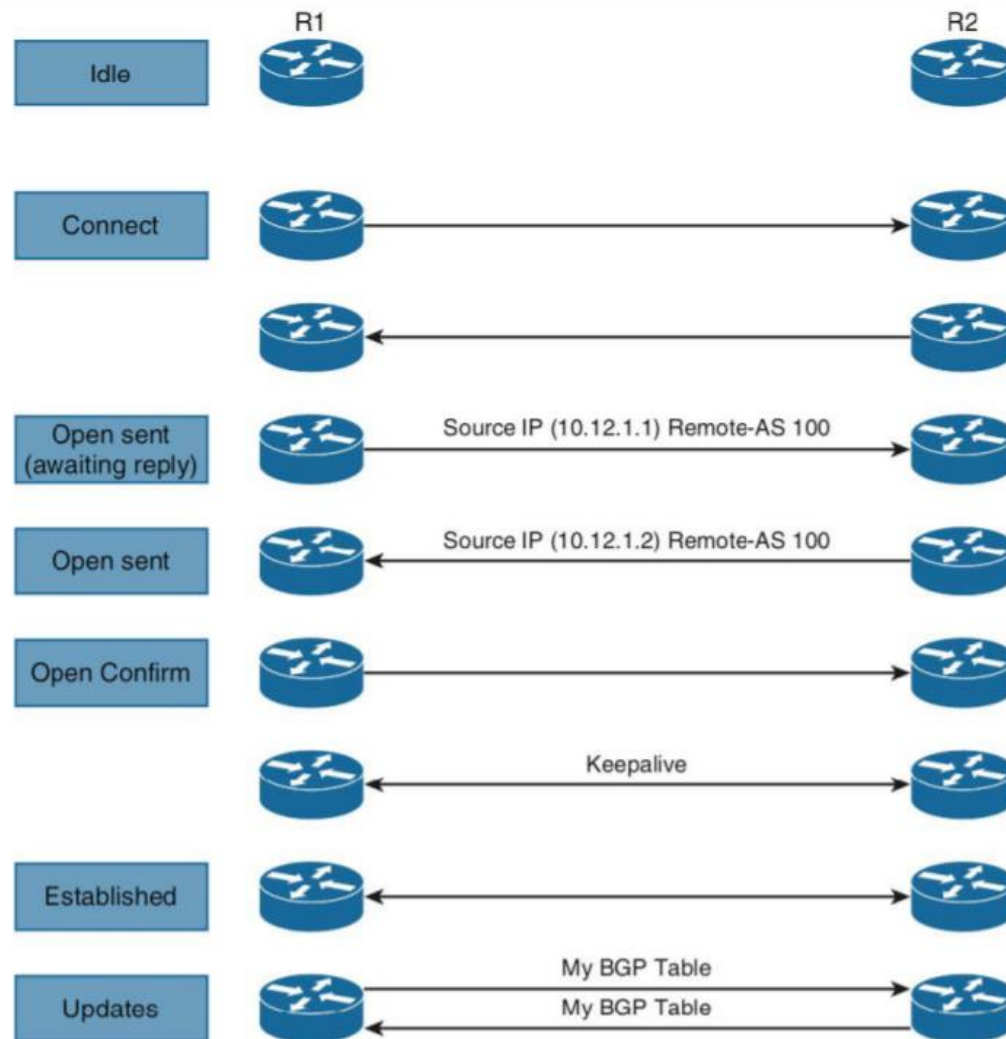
R1

R2

Idle

Connect

Open sent (awaiting reply)

Source IP (10.12.1.1) Remote-AS 100

Open sent

Source IP (10.12.1.2) Remote-AS 100

Open Confirm

Keepalive

Established

Updates

My BGP Table

My BGP Table